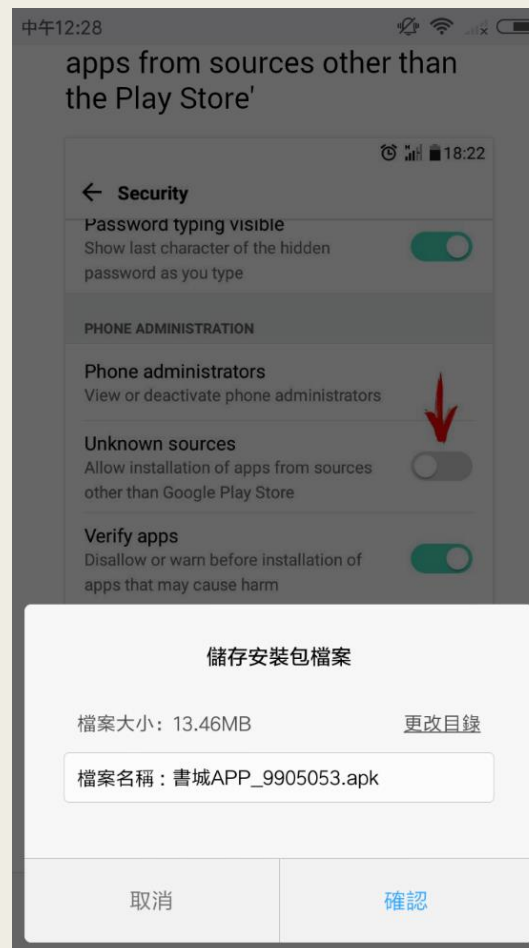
中午12:28

apps from sources other than the Play Store'

18:22

← Security

Password typing visible
Show last character of the hidden password as you type

PHONE ADMINISTRATION

Phone administrators
View or deactivate phone administrators

Unknown sources
Allow installation of apps from sources other than Google Play Store

Verify apps
Disallow or warn before installation of apps that may cause harm

儲存安裝包檔案

檔案大小：13.46MB

更改目錄

檔案名稱：書城APP_9905053.apk

取消

確認